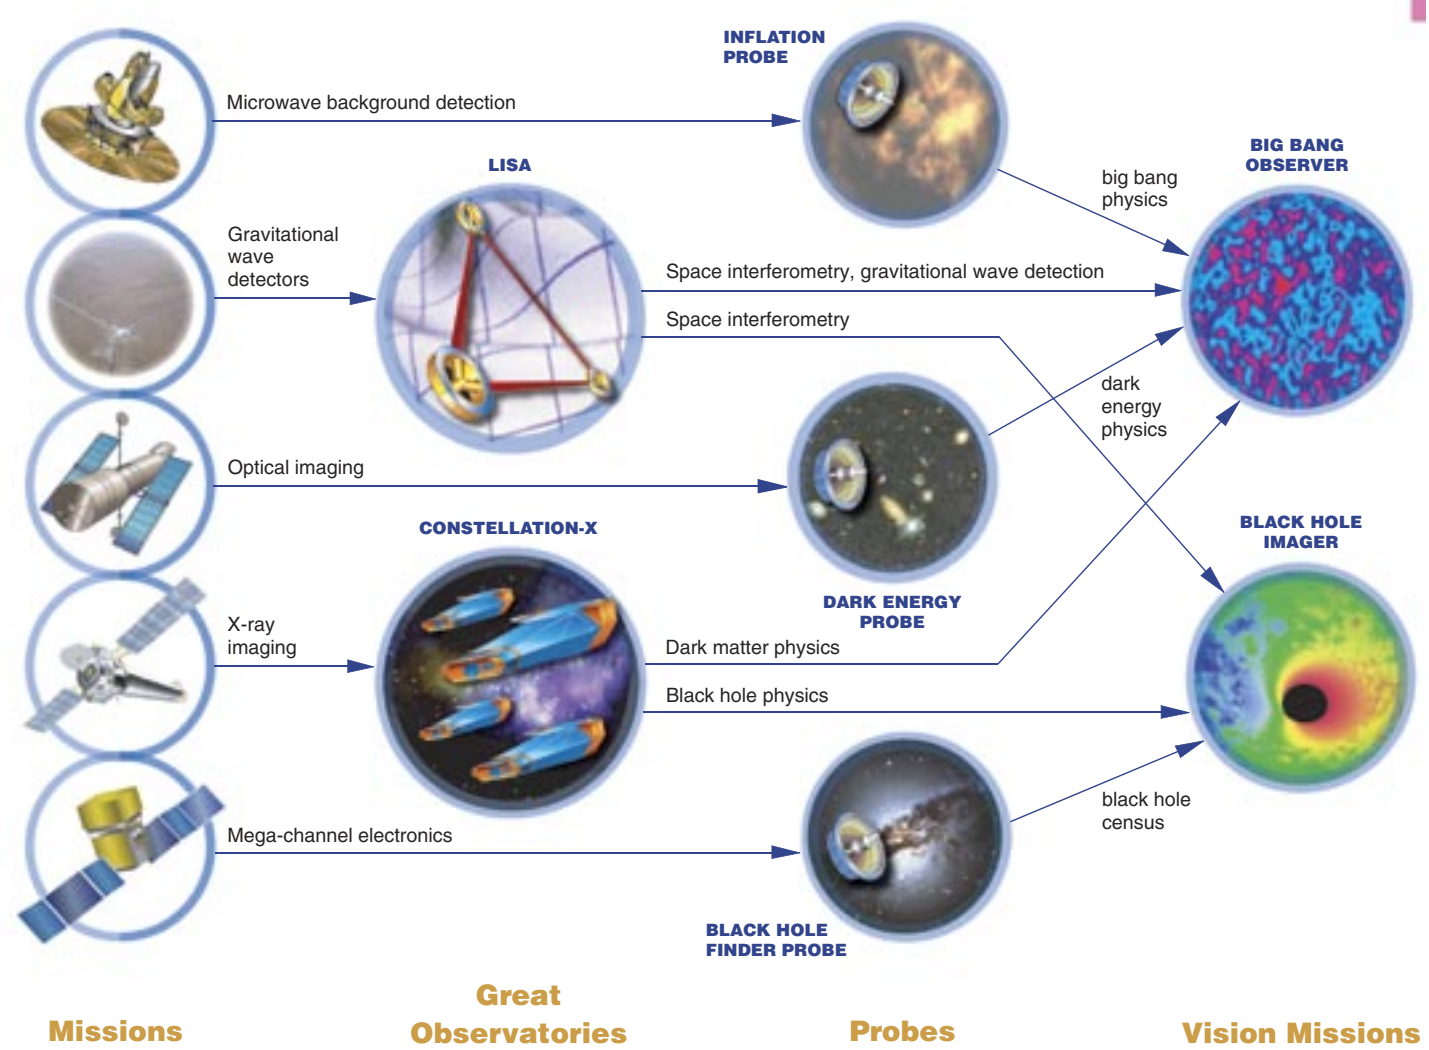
INFLATION PROBE

Microwave background detection

LISA

BIG BANG OBSERVER

big bang physics

Gravitational wave detectors

Space interferometry, gravitational wave detection

Space interferometry

dark energy physics

Optical imaging

CONSTELLATION-X

BLACK HOLE IMAGER

DARK ENERGY PROBE

X-ray imaging

Dark matter physics

Black hole physics

black hole census

Mega-channel electronics

BLACK HOLE FINDER PROBE

Missions

Great Observatories

Probes

Vision Missions